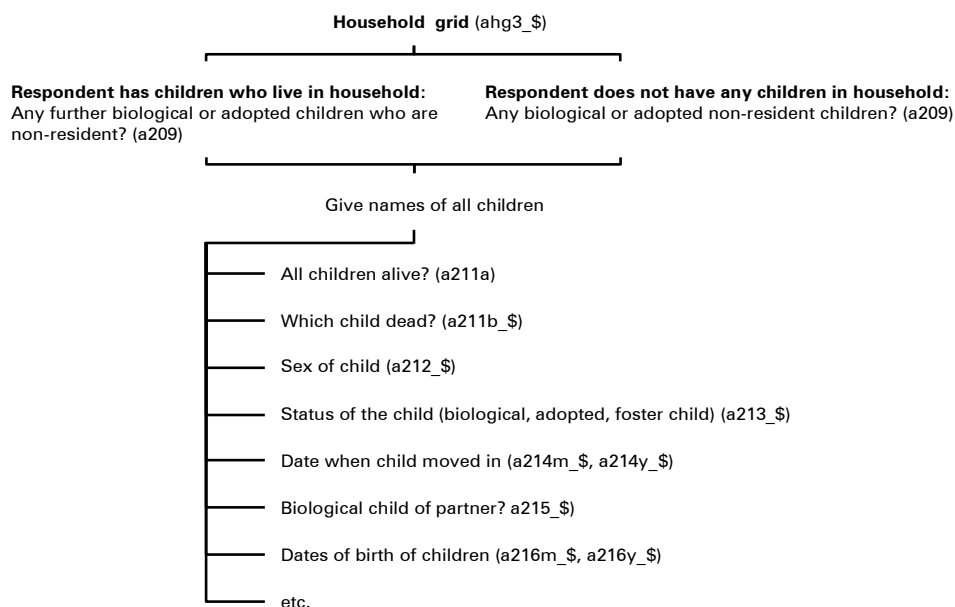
**Household grid** (ahg3_$)

**Respondent has children who live in household:** Any further biological or adopted children who are non-resident? (a209)

**Respondent does not have any children in household:** Any biological or adopted non-resident children? (a209)

Give names of all children

All children alive? (a211a)

Which child dead? (a211b_$)

Sex of child (a212_$)

Status of the child (biological, adopted, foster child) (a213_$)

Date when child moved in (a214m_$, a214y_$)

Biological child of partner? a215_$)

Dates of birth of children (a216m_$, a216y_$)

etc.